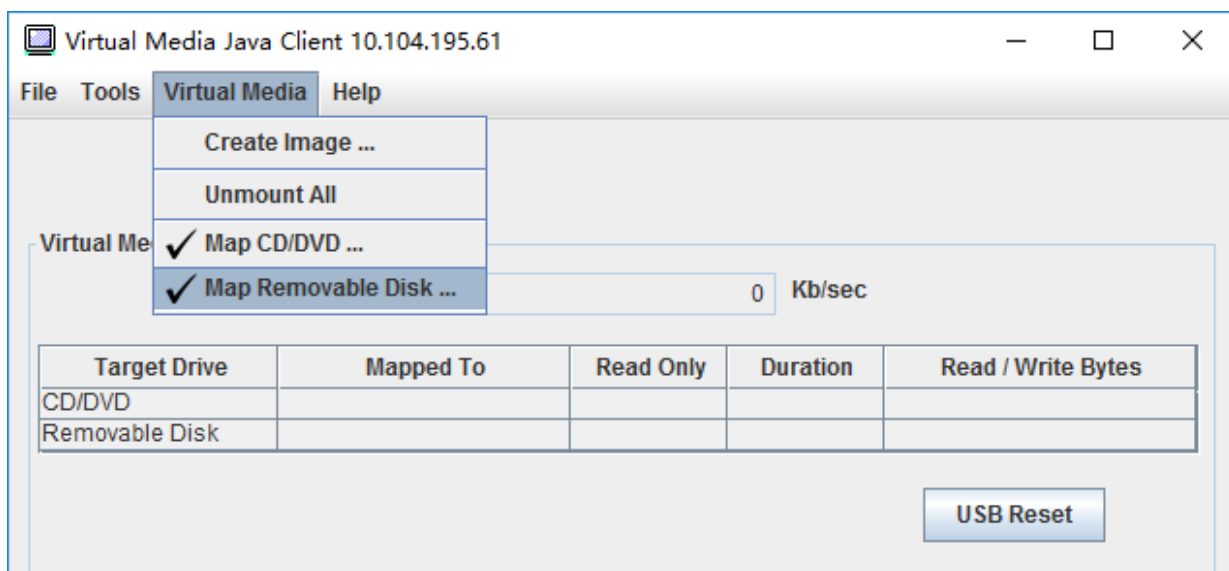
Virtual Media Java Client 10.104.195.61

File Tools Virtual Media Help

Create Image ...

Unmount All

Virtual Me

✓ Map CD/DVD ...

✓ Map Removable Disk ...

0 Kb/sec

| Target Drive | Mapped To | Read Only | Duration | Read / Write Bytes |
|---|---|---|---|---|
| CD/DVD | | | | |
| Removable Disk | | | | |

USB Reset